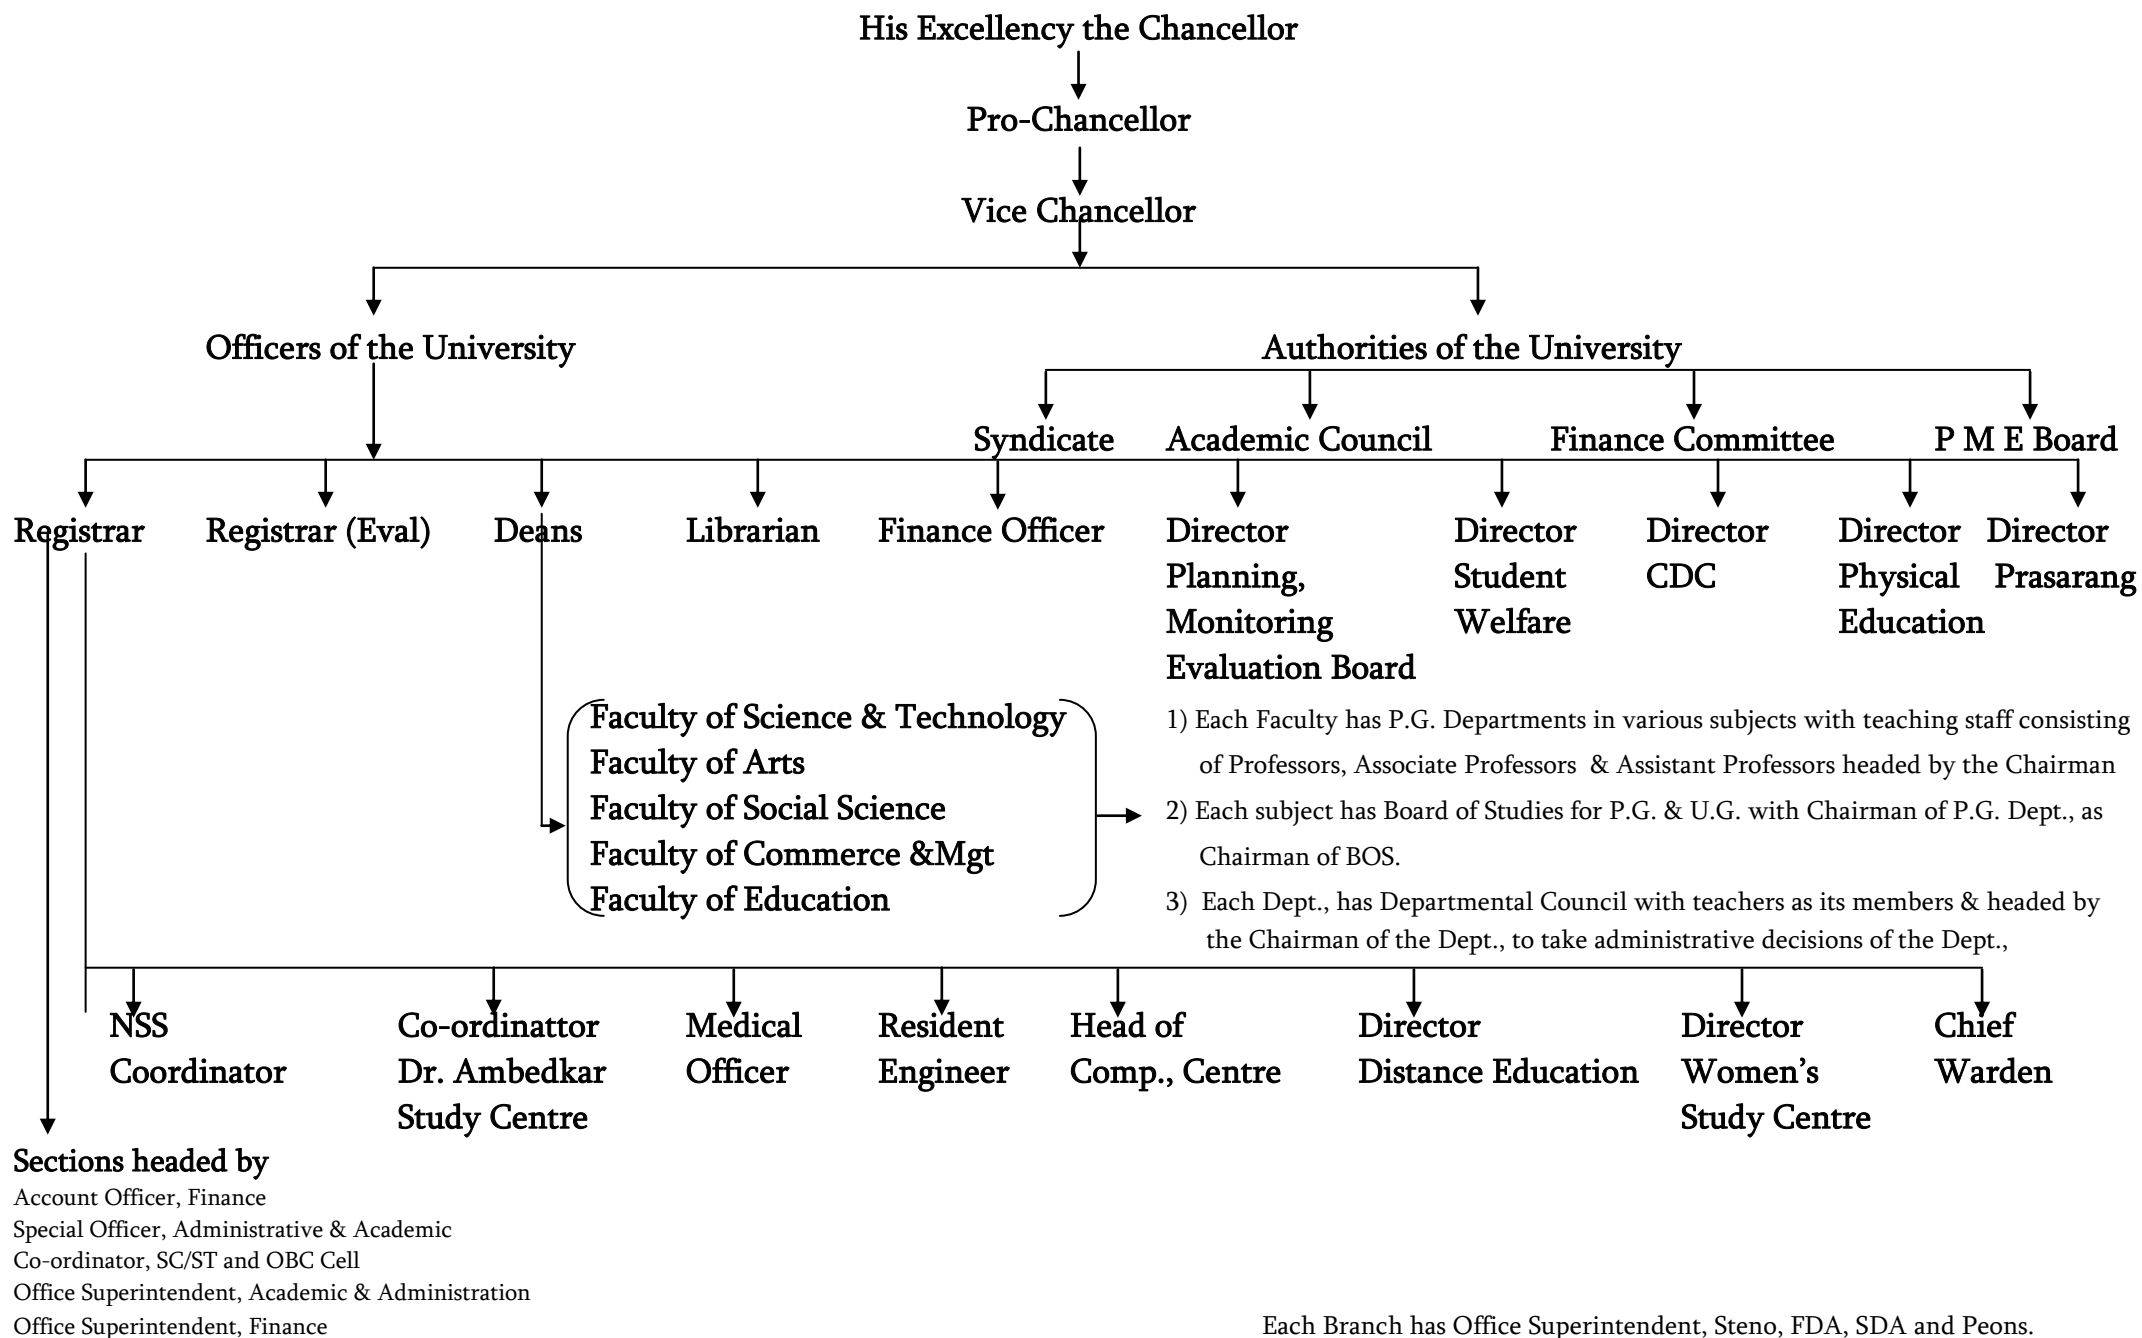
His Excellency the Chancellor

Pro-Chancellor

Vice Chancellor

Officers of the University

Authorities of the University

Syndicate

Academic Council

Finance Committee

P M E Board

Registrar

Registrar (Eval)

Deans

Librarian

Finance Officer

Director Planning, Monitoring Evaluation Board

Director Student Welfare

Director CDC

Director Physical Education

Director Prasarang

Faculty of Science & Technology
Faculty of Arts
Faculty of Social Science
Faculty of Commerce &Mgt
Faculty of Education

1) Each Faculty has P.G. Departments in various subjects with teaching staff consisting of Professors, Associate Professors & Assistant Professors headed by the Chairman

2) Each subject has Board of Studies for P.G. & U.G. with Chairman of P.G. Dept., as Chairman of BOS.

3) Each Dept., has Departmental Council with teachers as its members & headed by the Chairman of the Dept., to take administrative decisions of the Dept.,

NSS Coordinator

Co-ordinattor Dr. Ambedkar Study Centre

Medical Officer

Resident Engineer

Head of Comp., Centre

Director Distance Education

Director Women's Study Centre

Chief Warden

Sections headed by
Account Officer, Finance
Special Officer, Administrative & Academic
Co-ordinator, SC/ST and OBC Cell
Office Superintendent, Academic & Administration
Office Superintendent, Finance

Each Branch has Office Superintendent, Steno, FDA, SDA and Peons.